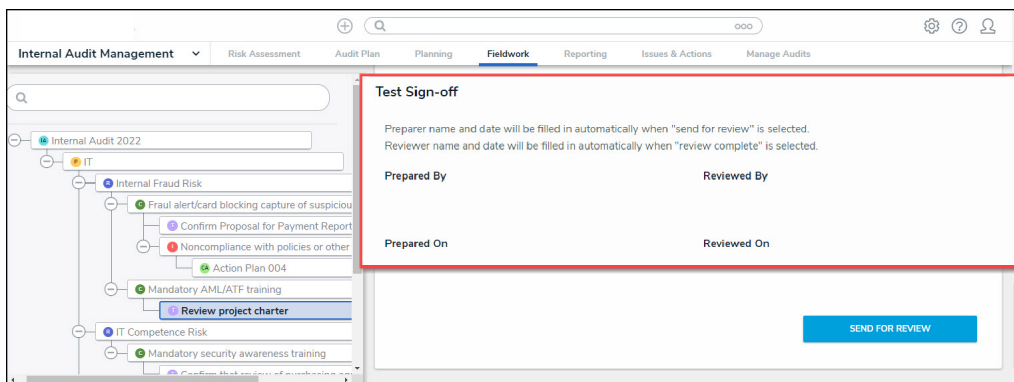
Internal Audit Management
Risk Assessment
Audit Plan
Planning
Fieldwork
Reporting
Issues & Actions
Manage Audits

IA Internal Audit 2022
P IT
R Internal Fraud Risk
C Fraul alert/card blocking capture of suspiciou
T Confirm Proposal for Payment Report
! Noncompliance with policies or other
CA Action Plan 004
C Mandatory AML/ATF training
T Review project charter
R IT Competence Risk
C Mandatory security awareness training
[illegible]

Test Sign-off

Preparer name and date will be filled in automatically when "send for review" is selected.
Reviewer name and date will be filled in automatically when "review complete" is selected.

Prepared By
Reviewed By

Prepared On
Reviewed On

SEND FOR REVIEW